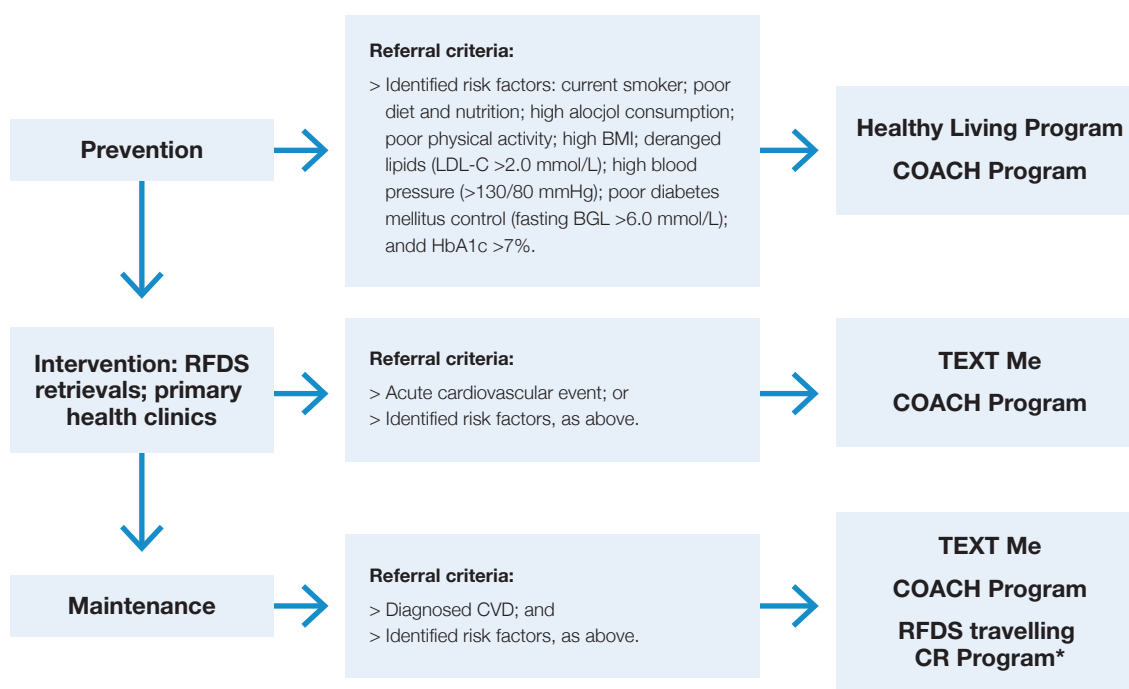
Prevention

Referral criteria:

> Identified risk factors: current smoker; poor diet and nutrition; high alocjol consumption; poor physical activity; high BMI; deranged lipids (LDL-C >2.0 mmol/L); high blood pressure (>130/80 mmHg); poor diabetes mellitus control (fasting BGL >6.0 mmol/L); andd HbA1c >7%.

Healthy Living Program

COACH Program

Intervention: RFDS retrievals; primary health clinics

Referral criteria:

> Acute cardiovascular event; or
> Identified risk factors, as above.

TEXT Me

COACH Program

Maintenance

Referral criteria:

> Diagnosed CVD; and
> Identified risk factors, as above.

TEXT Me

COACH Program

RFDS travelling CR Program*